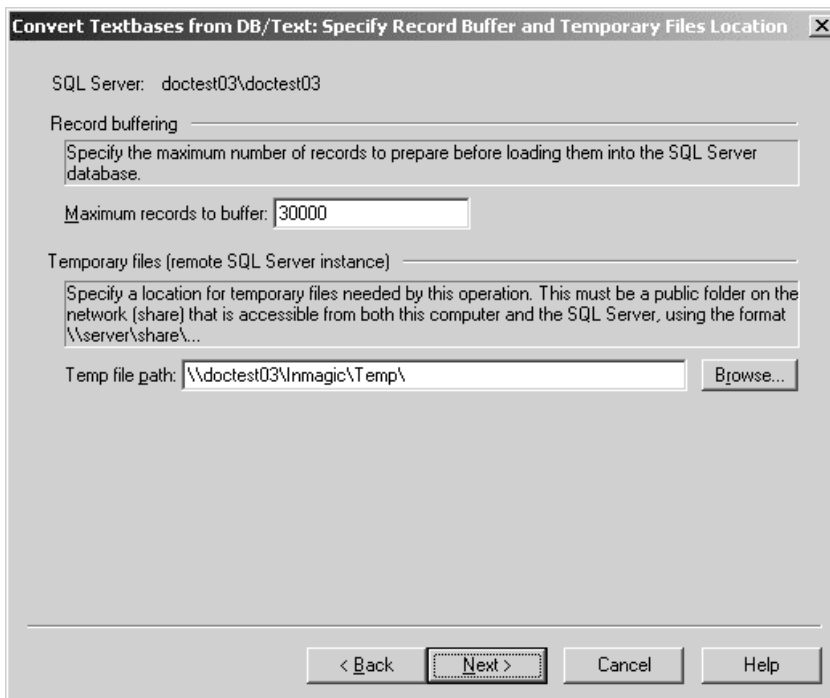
Convert Textbases from DB/Text: Specify Record Buffer and Temporary Files Location X

SQL Server: doctest03\doctest03

Record buffering

Specify the maximum number of records to prepare before loading them into the SQL Server database.

Maximum records to buffer: 30000

Temporary files (remote SQL Server instance)

Specify a location for temporary files needed by this operation. This must be a public folder on the network (share) that is accessible from both this computer and the SQL Server, using the format \\server\share\...

Temp file path: \\doctest03\Inmagic\Temp\

Browse...

< Back

Next >

Cancel

Help